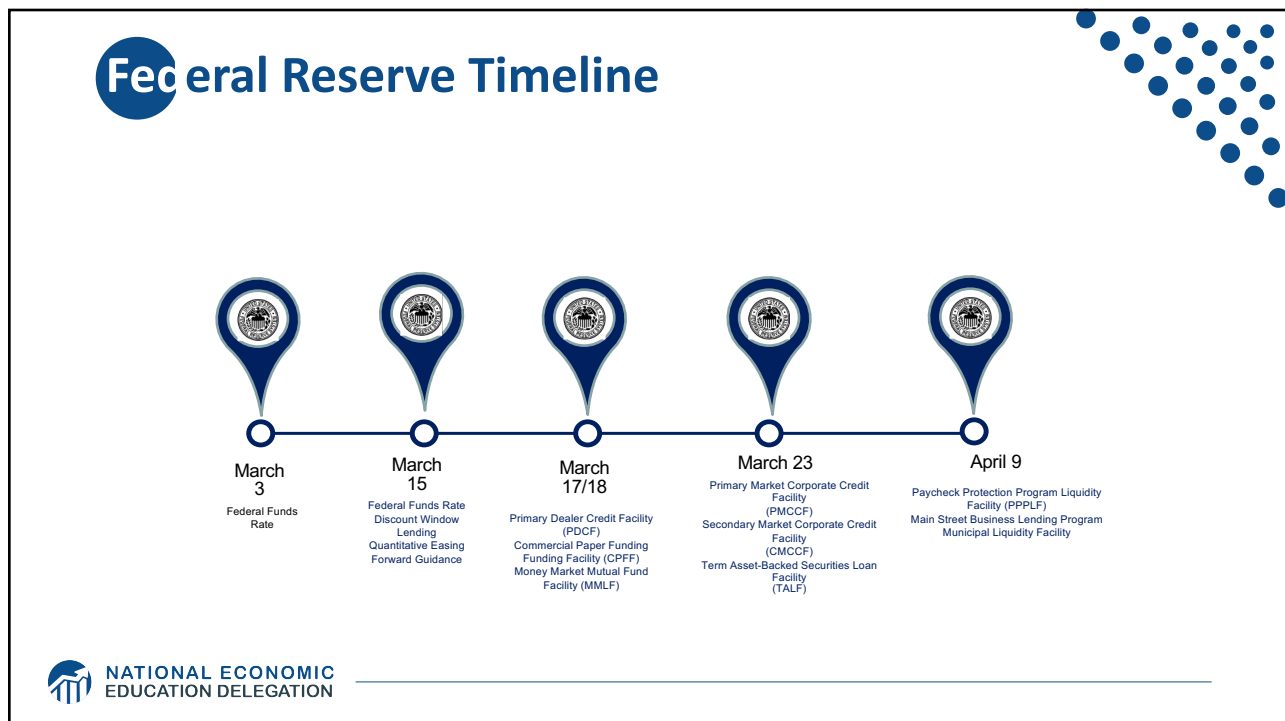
Federal Reserve Timeline

March 3
Federal Funds Rate

March 15
Federal Funds Rate
Discount Window Lending
Quantitative Easing
Forward Guidance

March 17/18
Primary Dealer Credit Facility (PDCF)
Commercial Paper Funding Funding Facility (CPFF)
Money Market Mutual Fund Facility (MMLF)

March 23
Primary Market Corporate Credit Facility (PMCCF)
Secondary Market Corporate Credit Facility (CMCCF)
Term Asset-Backed Securities Loan Facility (TALF)

April 9
Paycheck Protection Program Liquidity Facility (PPPLF)
Main Street Business Lending Program
Municipal Liquidity Facility

NATIONAL ECONOMIC EDUCATION DELEGATION